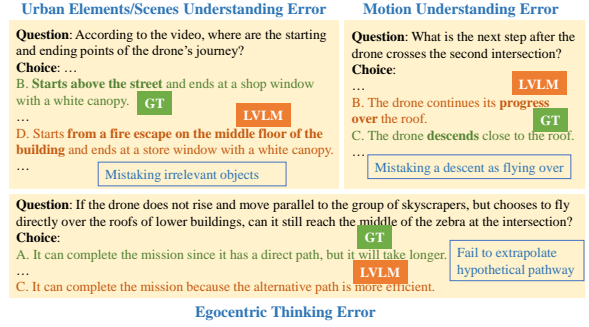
Urban Elements/Scenes Understanding Error

Question: According to the video, where are the starting and ending points of the drone's journey?
Choice: …
B. Starts above the street and ends at a shop window with a white canopy. GT
…
LVLM
D. Starts from a fire escape on the middle floor of the building and ends at a store window with a white canopy.
…

Mistaking irrelevant objects

Motion Understanding Error

Question: What is the next step after the drone crosses the second intersection?
Choice:
…
LVLM
B. The drone continues its progress over the roof.
GT
C. The drone descends close to the roof.
…

Mistaking a descent as flying over

Question: If the drone does not rise and move parallel to the group of skyscrapers, but chooses to fly directly over the roofs of lower buildings, can it still reach the middle of the zebra at the intersection?
Choice:
GT
A. It can complete the mission since it has a direct path, but it will take longer.
…
LVLM
C. It can complete the mission because the alternative path is more efficient.

Fail to extrapolate hypothetical pathway

Egocentric Thinking Error